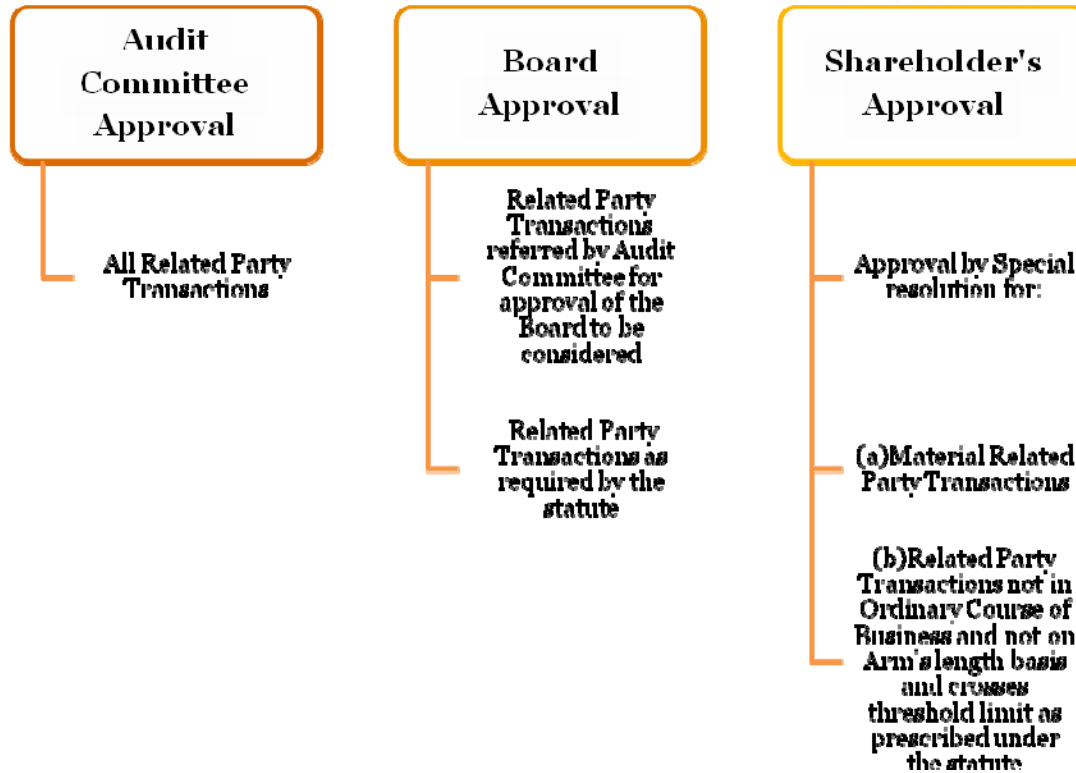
Audit Committee Approval

All Related Party Transactions

Board Approval

Related Party Transactions referred by Audit Committee for approval of the Board to be considered

Related Party Transactions as required by the statute

Shareholder's Approval

Approval by Special resolution for:

(a)Material Related Party Transactions

(b)Related Party Transactions not in Ordinary Course of Business and not on Arm's length basis and crosses threshold limit as prescribed under the statute